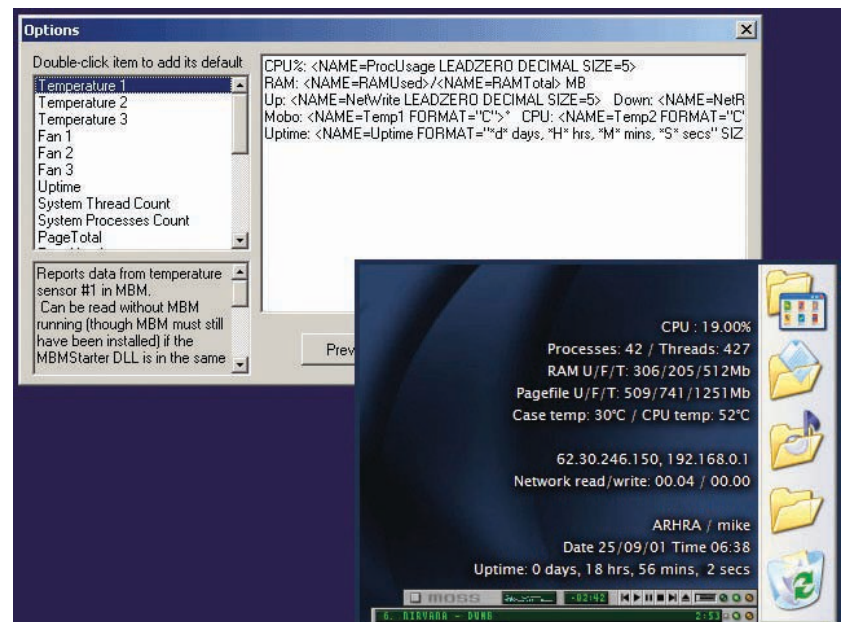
Options

Double-click item to add its default

Temperature 1
Temperature 2
Temperature 3
Fan 1
Fan 2
Fan 3
Uptime
System Thread Count
System Processes Count
PageTotal

Reports data from temperature sensor #1 in MBM.
Can be read without MBM running (though MBM must still have been installed) if the MBMStarter DLL is in the same

CPU%: <NAME=ProcUsage LEADZERO DECIMAL SIZE=5>
RAM: <NAME=RAMUsed>/<NAME=RAMTotal> MB
Up: <NAME=NetWrite LEADZERO DECIMAL SIZE=5> Down: <NAME=NetR
Mobo: <NAME=Temp1 FORMAT="C">° CPU: <NAME=Temp2 FORMAT="C'
Uptime: <NAME=Uptime FORMAT="*d* days, *H* hrs, *M* mins, *S* secs" SIZ

Prev

CPU : 19.00%
Processes: 42 / Threads: 427
RAM U/F/T: 306/205/512Mb
Pagefile U/F/T: 509/741/1251Mb
Case temp: 30°C / CPU temp: 52°C

62.30.246.150, 192.168.0.1
Network read/write: 00.04 / 00.00

ARHRA / mike
Date 25/09/01 Time 06:38
Uptime: 0 days, 18 hrs, 56 mins, 2 secs

moss -02:42
6. NIRVANA - DUMB 2:53